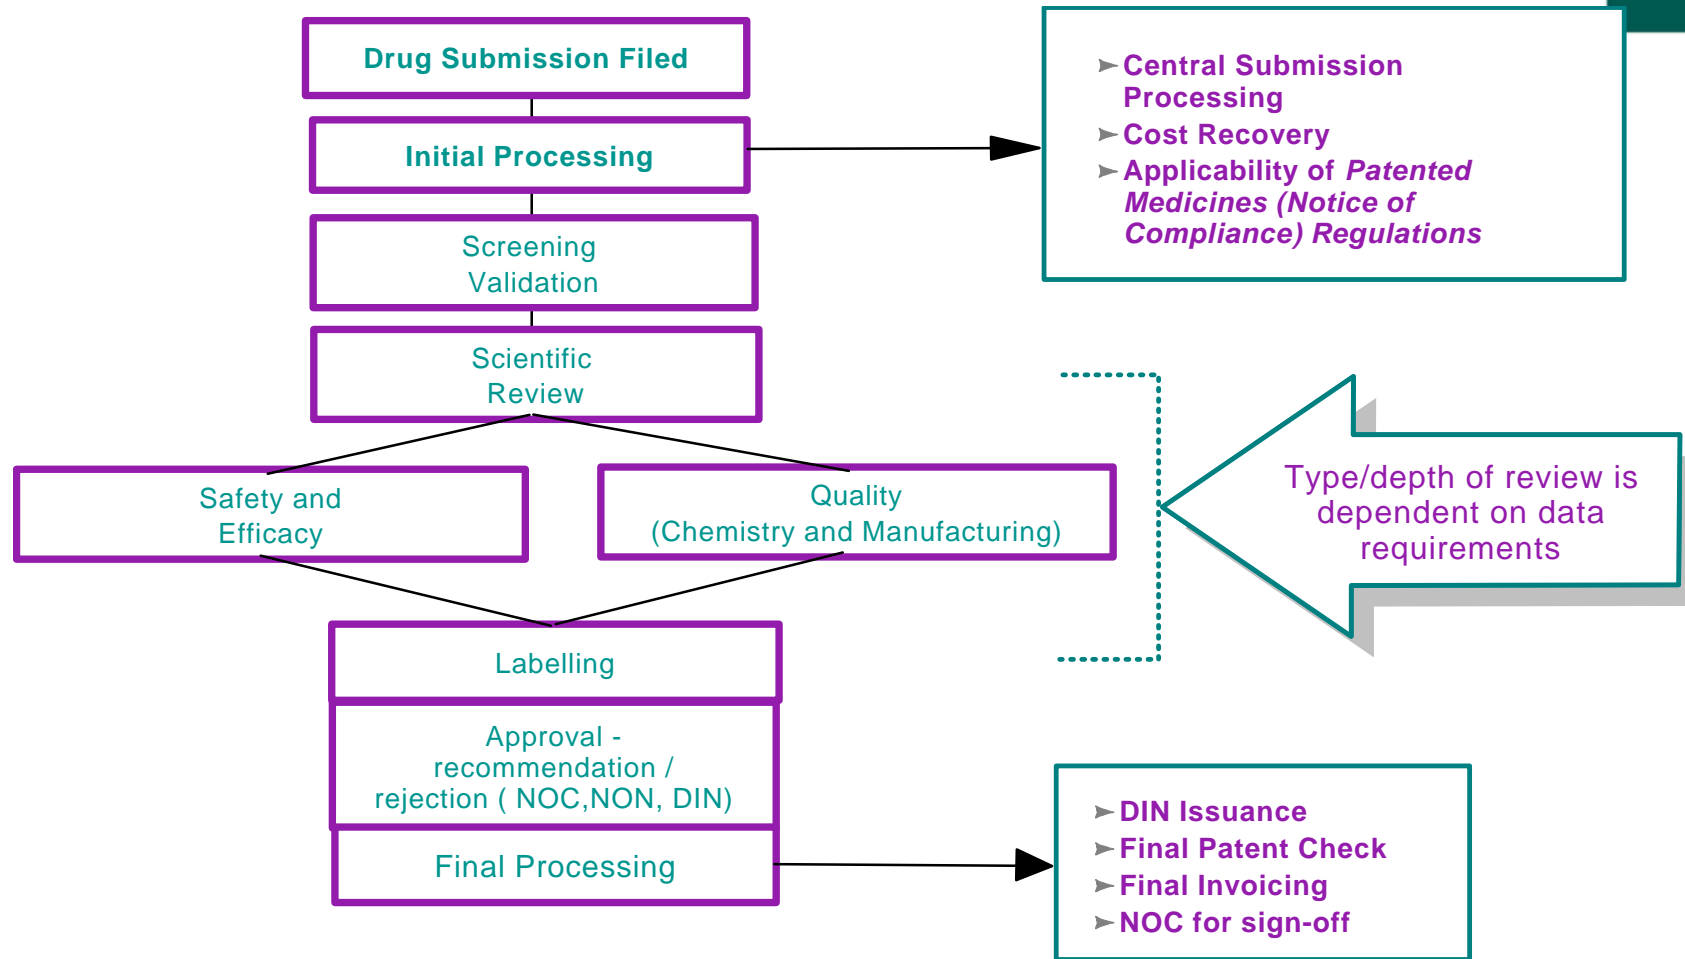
Drug Submission Filed

Initial Processing

Screening Validation

Scientific Review

Safety and Efficacy

Quality (Chemistry and Manufacturing)

Labelling

Approval - recommendation / rejection ( NOC,NON, DIN)

Final Processing

➢ Central Submission Processing
➢ Cost Recovery
➢ Applicability of *Patented Medicines (Notice of Compliance) Regulations*

Type/depth of review is dependent on data requirements

➢ DIN Issuance
➢ Final Patent Check
➢ Final Invoicing
➢ NOC for sign-off